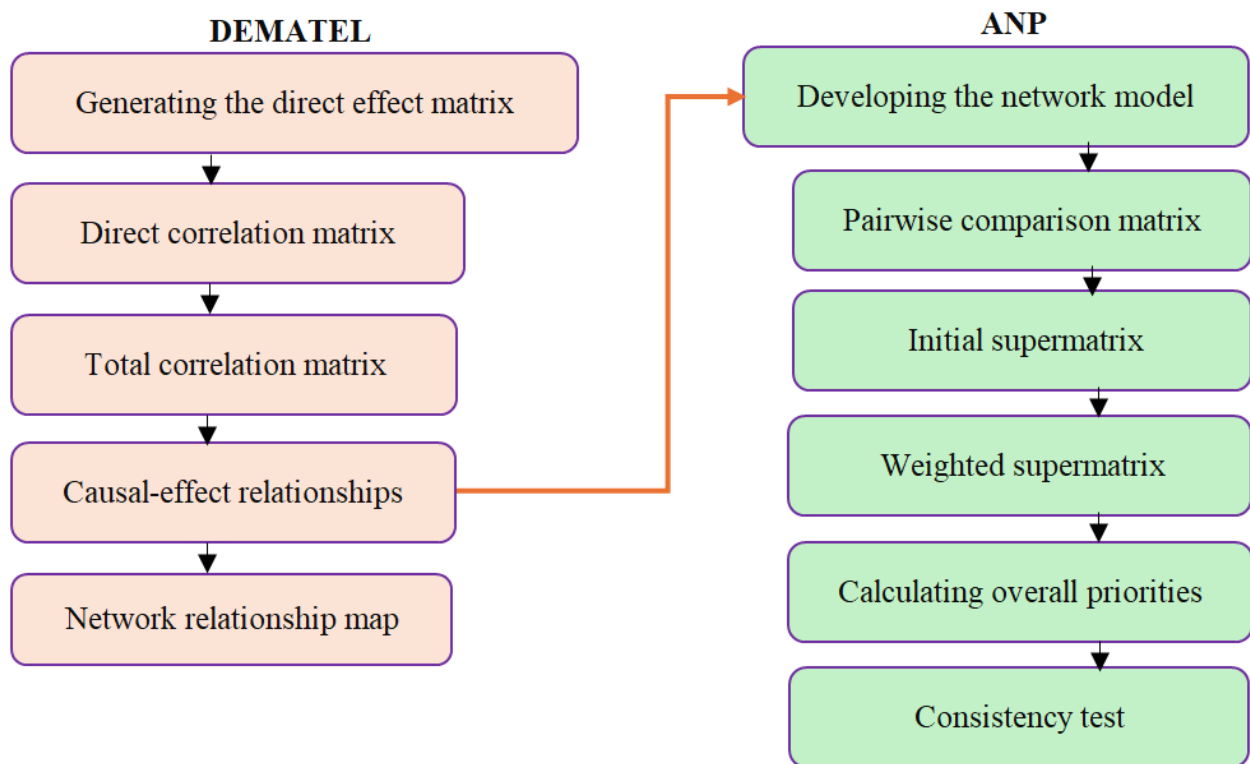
DEMATEL

Generating the direct effect matrix

Direct correlation matrix

Total correlation matrix

Causal-effect relationships

Network relationship map

ANP

Developing the network model

Pairwise comparison matrix

Initial supermatrix

Weighted supermatrix

Calculating overall priorities

Consistency test